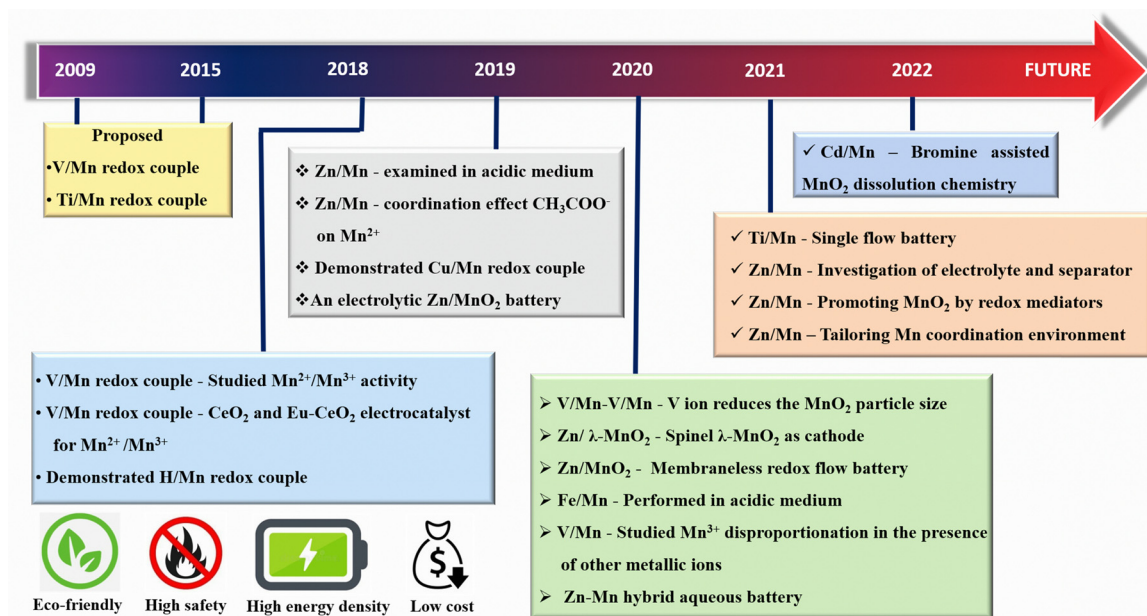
2009 2015 2018 2019 2020 2021 2022 FUTURE

Proposed
•V/Mn redox couple
• Ti/Mn redox couple

❖ Zn/Mn - examined in acidic medium
❖ Zn/Mn - coordination effect $CH_3COO^-$ on $Mn^{2+}$
❖ Demonstrated Cu/Mn redox couple
❖An electrolytic Zn/$MnO_2$ battery

✓ Cd/Mn – Bromine assisted $MnO_2$ dissolution chemistry

✓ Ti/Mn - Single flow battery
✓ Zn/Mn - Investigation of electrolyte and separator
✓ Zn/Mn - Promoting $MnO_2$ by redox mediators
✓ Zn/Mn – Tailoring Mn coordination environment

• V/Mn redox couple - Studied $Mn^{2+}/Mn^{3+}$ activity
• V/Mn redox couple - $CeO_2$ and Eu-$CeO_2$ electrocatalyst for $Mn^{2+}/Mn^{3+}$
• Demonstrated H/Mn redox couple

➢ V/Mn-V/Mn - V ion reduces the $MnO_2$ particle size
➢ Zn/ λ-$MnO_2$ - Spinel λ-$MnO_2$ as cathode
➢ Zn/$MnO_2$ - Membraneless redox flow battery
➢ Fe/Mn - Performed in acidic medium
➢ V/Mn - Studied $Mn^{3+}$ disproportionation in the presence of other metallic ions
➢ Zn-Mn hybrid aqueous battery

Eco-friendly High safety High energy density Low cost